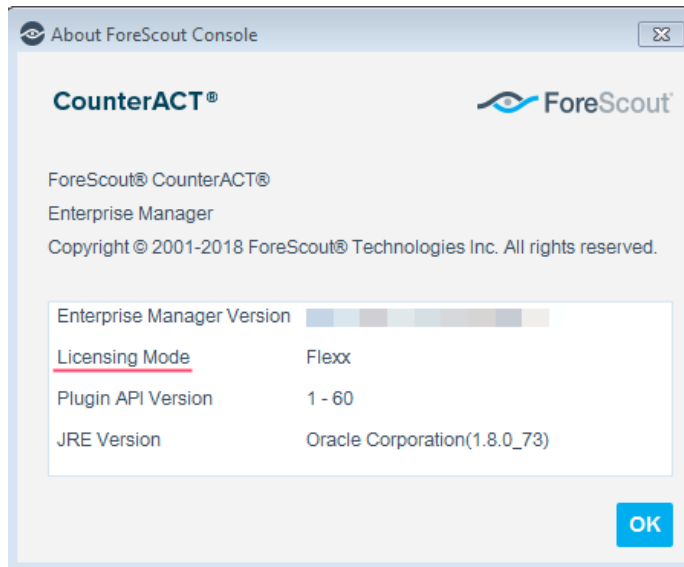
About ForeScout Console

CounterACT®

ForeScout

ForeScout® CounterACT®

Enterprise Manager

Copyright © 2001-2018 ForeScout® Technologies Inc. All rights reserved.

| | |
|---|---|
| Enterprise Manager Version | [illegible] |
| Licensing Mode | Flexx |
| Plugin API Version | 1 - 60 |
| JRE Version | Oracle Corporation(1.8.0_73) |

OK